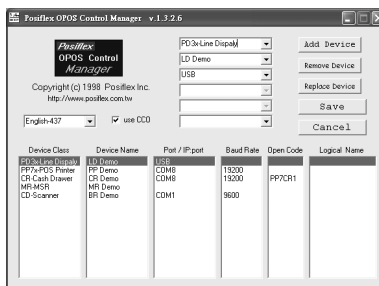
Posiflex OPOS Control Manager v.1.3.2.6

Posiflex
OPOS Control
Manager

Copyright (c) 1998 Posiflex Inc.
http://www.posiflex.com.tw

English-437

use CCO

PD3x-Line Dispaly
LD Demo
USB

Add Device
Remove Device
Replace Device
Save
Cancel

| Device Class | Device Name | Port / IP:port | Baud Rate | Open Code | Logical Name |
|---|---|---|---|---|---|
| PD3x-Line Dispaly | LD Demo | USB | | | |
| PP7x-POS Printer | PP Demo | COM8 | 19200 | | |
| CR-Cash Drawer | CR Demo | COM8 | 19200 | PP7CR1 | |
| MR-MSR | MR Demo | | | | |
| CD-Scanner | BR Demo | COM1 | 9600 | | |